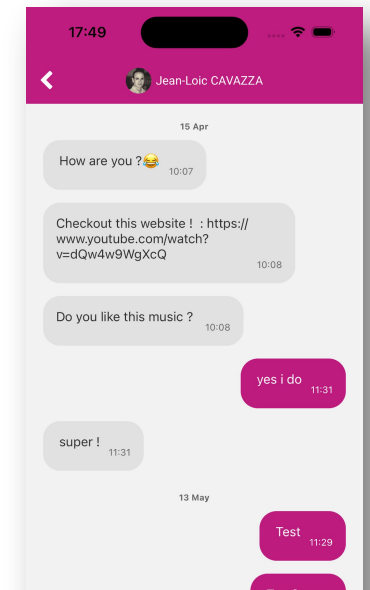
17:49

Jean-Loic CAVAZZA

15 Apr

How are you ?😂 10:07

Checkout this website ! : https://www.youtube.com/watch?v=dQw4w9WgXcQ 10:08

Do you like this music ? 10:08

yes i do 11:31

super ! 11:31

13 May

Test 11:29

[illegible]